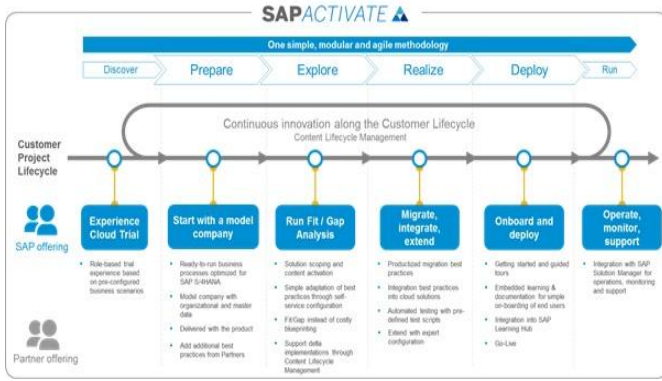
SAP ACTIVATE

One simple, modular and agile methodology

Discover | Prepare | Explore | Realize | Deploy | Run

Continuous innovation along the Customer Lifecycle
Content Lifecycle Management

Customer Project Lifecycle

SAP offering

Partner offering

Experience Cloud Trial

- Role-based trial experience based on pre-configured business scenarios

Start with a model company

- Ready-to-run business processes optimized for SAP S/4HANA
- Model company with organizational and master data
- Delivered with the product
- Add additional best practices from Partners

Run Fit / Gap Analysis

- Solution scoping and content activation
- Simple adaptation of best practices through self-service configuration
- Fit/Gap instead of costly blueprinting
- Support delta implementations through Content Lifecycle Management

Migrate, integrate, extend

- Productized migration best practices
- Integration best practices into cloud solutions
- Automated testing with pre-defined test scripts
- Extend with expert configuration

Onboard and deploy

- Getting started and guided tours
- Embedded learning & documentation for simple on-boarding of end users
- Integration into SAP Learning Hub
- Go-Live

Operate, monitor, support

- Integration with SAP Solution Manager for operations, monitoring and support